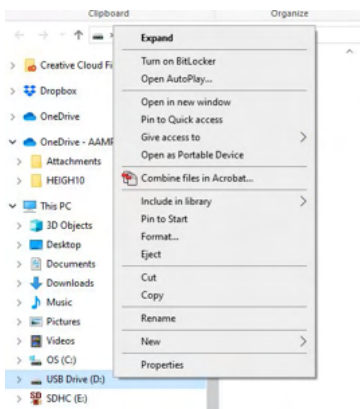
Clipboard
Organize

Creative Cloud Fi
Dropbox
OneDrive
OneDrive - AAMF
Attachments
HEIGH10
This PC
3D Objects
Desktop
Documents
Downloads
Music
Pictures
Videos
OS (C:)
USB Drive (D:)
SDHC (E:)

Expand
Turn on BitLocker
Open AutoPlay...
Open in new window
Pin to Quick access
Give access to
Open as Portable Device
Combine files in Acrobat...
Include in library
Pin to Start
Format...
Eject
Cut
Copy
Rename
New
Properties